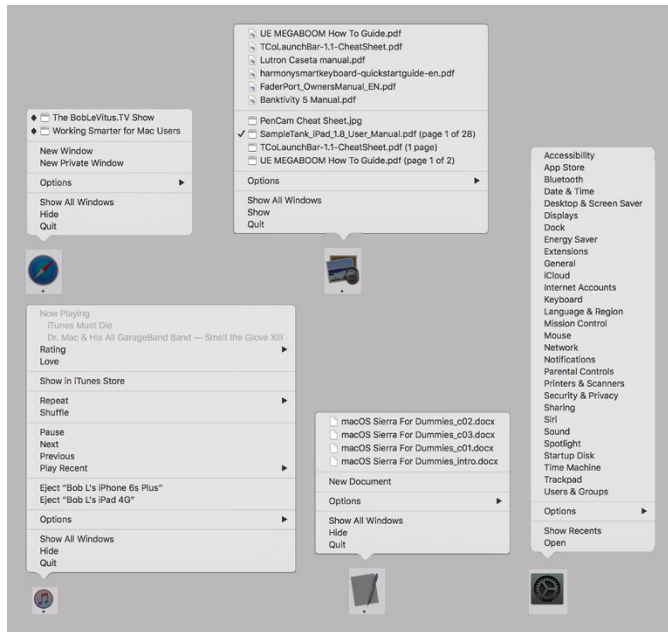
The BobLeVitus.TV Show
Working Smarter for Mac Users
New Window
New Private Window
Options
Show All Windows
Hide
Quit

UE MEGABOOM How To Guide.pdf
TCoLaunchBar-1.1-CheatSheet.pdf
Lutron Caseta manual.pdf
harmonysmartkeyboard-quickstartguide-en.pdf
FaderPort_OwnersManual_EN.pdf
Banktivity 5 Manual.pdf
PenCam Cheat Sheet.jpg
SampleTank_iPad_1.8_User_Manual.pdf (page 1 of 28)
TCoLaunchBar-1.1-CheatSheet.pdf (1 page)
UE MEGABOOM How To Guide.pdf (page 1 of 2)
Options
Show All Windows
Show
Quit

Accessibility
App Store
Bluetooth
Date & Time
Desktop & Screen Saver
Displays
Dock
Energy Saver
Extensions
General
iCloud
Internet Accounts
Keyboard
Language & Region
Mission Control
Mouse
Network
Notifications
Parental Controls
Printers & Scanners
Security & Privacy
Sharing
Siri
Sound
Spotlight
Startup Disk
Time Machine
Trackpad
Users & Groups
Options
Show Recents
Open

Now Playing
iTunes Must Die
Dr. Mac & His All GarageBand Band — Smell the Glove XIII
Rating
Love
Show in iTunes Store
Repeat
Shuffle
Pause
Next
Previous
Play Recent
Eject "Bob L's iPhone 6s Plus"
Eject "Bob L's iPad 4G"
Options
Show All Windows
Hide
Quit

macOS Sierra For Dummies_c02.docx
macOS Sierra For Dummies_c03.docx
macOS Sierra For Dummies_c01.docx
macOS Sierra For Dummies_intro.docx
New Document
Options
Show All Windows
Hide
Quit